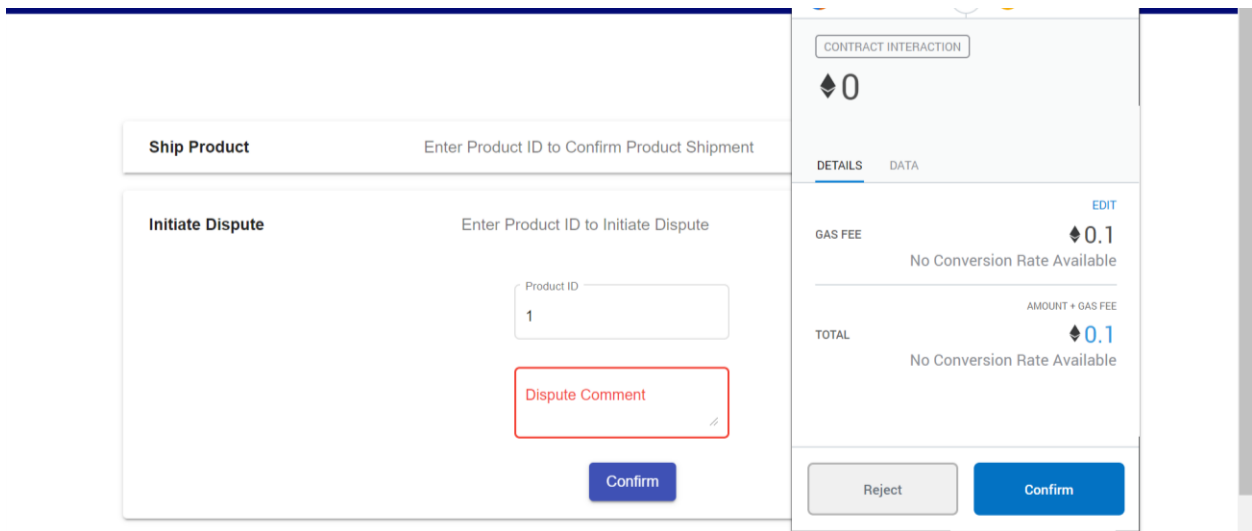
Ship Product

Enter Product ID to Confirm Product Shipment

Initiate Dispute

Enter Product ID to Initiate Dispute

Product ID

1

Dispute Comment

Confirm

CONTRACT INTERACTION

♦0

DETAILS DATA

EDIT

GAS FEE ♦0.1

No Conversion Rate Available

AMOUNT + GAS FEE

TOTAL ♦0.1

No Conversion Rate Available

Reject

Confirm